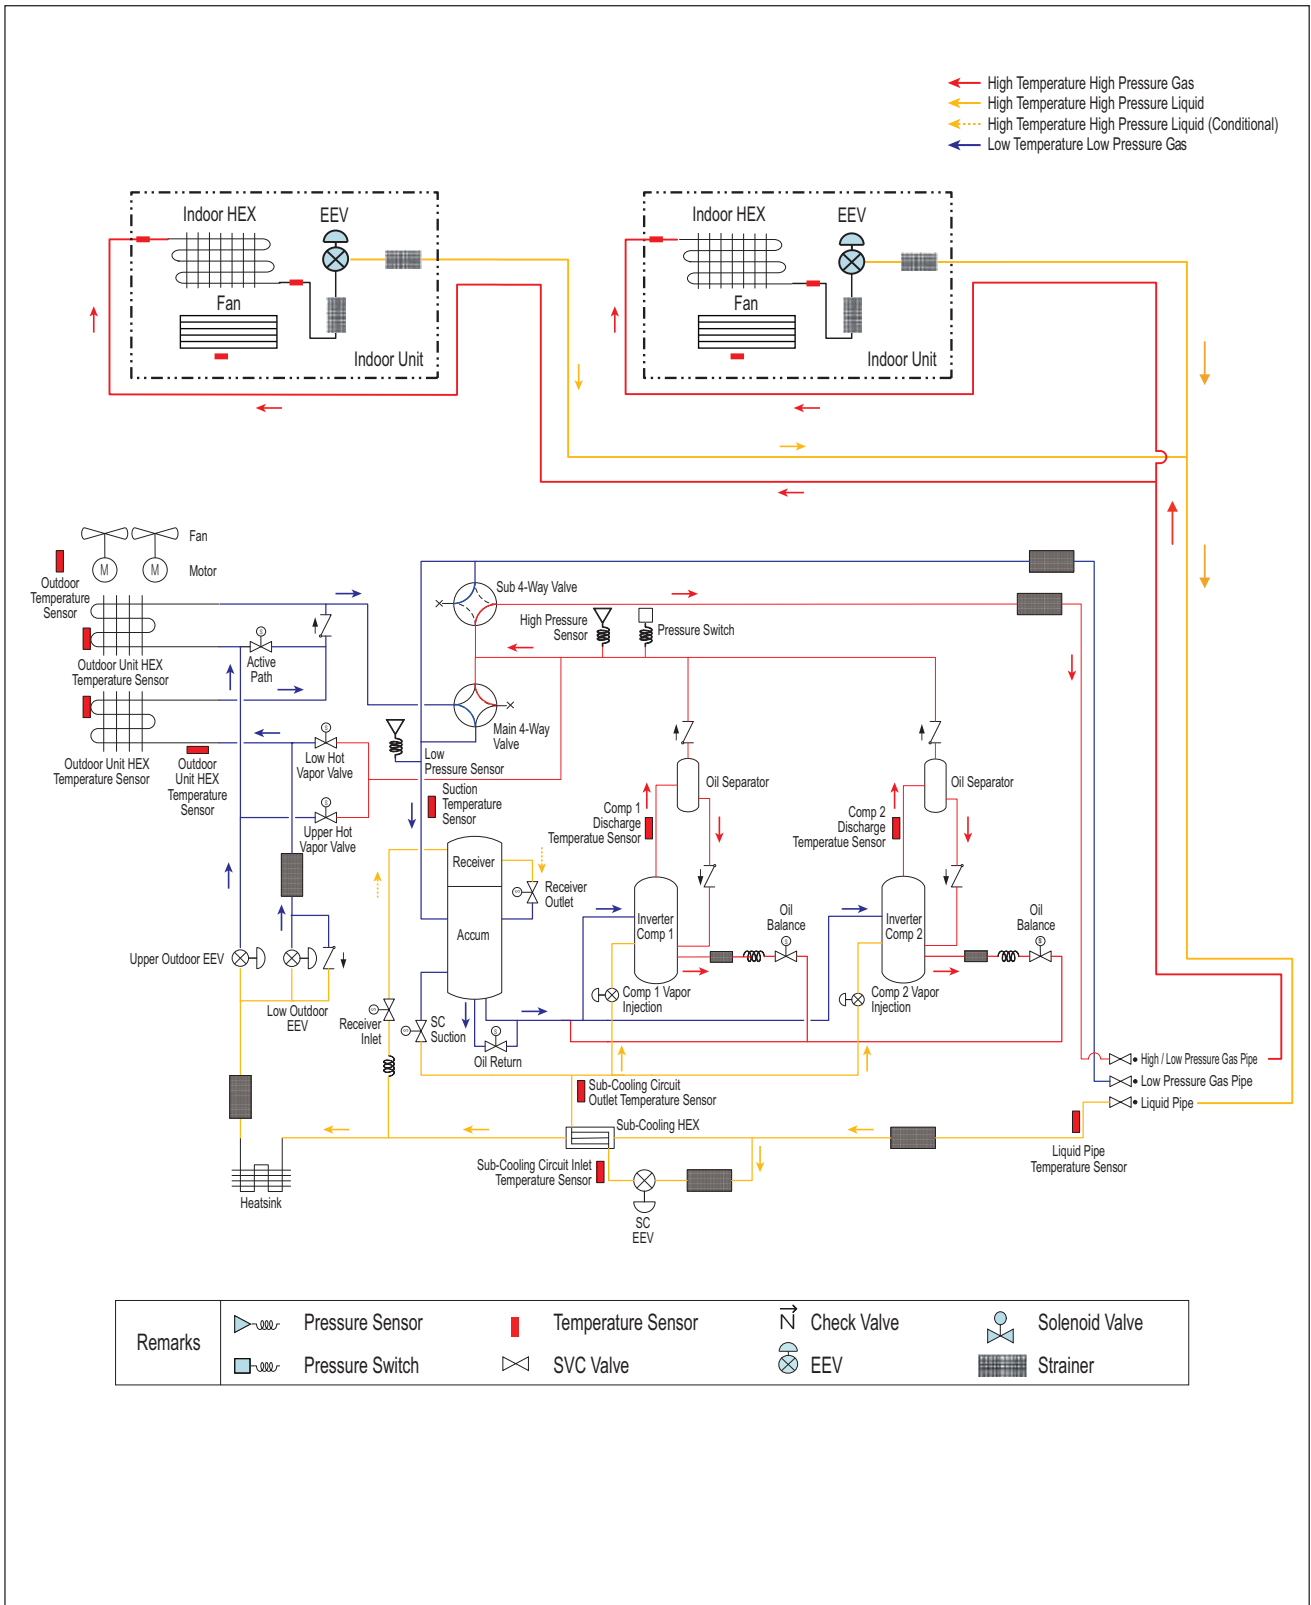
High Temperature High Pressure Gas
High Temperature High Pressure Liquid
High Temperature High Pressure Liquid (Conditional)
Low Temperature Low Pressure Gas

Indoor HEX
EEV
Fan
Indoor Unit

Indoor HEX
EEV
Fan
Indoor Unit

Fan
Motor
M
M
Outdoor Temperature Sensor
Outdoor Unit HEX Temperature Sensor
Active Path
Outdoor Unit HEX Temperature Sensor
Outdoor Unit HEX Temperature Sensor
Low Hot Vapor Valve
Upper Hot Vapor Valve
Sub 4-Way Valve
High Pressure Sensor
Pressure Switch
Main 4-Way Valve
Low Pressure Sensor
Suction Temperature Sensor
Receiver
Accum
Receiver Outlet
Oil Separator
Comp 1 Discharge Temperature Sensor
Inverter Comp 1
Oil Balance
Comp 1 Vapor Injection
Oil Separator
Comp 2 Discharge Temperature Sensor
Inverter Comp 2
Oil Balance
Comp 2 Vapor Injection
Upper Outdoor EEV
Low Outdoor EEV
Receiver Inlet
SC Suction
Oil Return
High / Low Pressure Gas Pipe
Low Pressure Gas Pipe
Liquid Pipe
Sub-Cooling Circuit Outlet Temperature Sensor
Sub-Cooling HEX
Sub-Cooling Circuit Inlet Temperature Sensor
SC EEV
Liquid Pipe Temperature Sensor
Heatsink

Remarks
Pressure Sensor
Temperature Sensor
Check Valve
Solenoid Valve
Pressure Switch
SVC Valve
EEV
Strainer